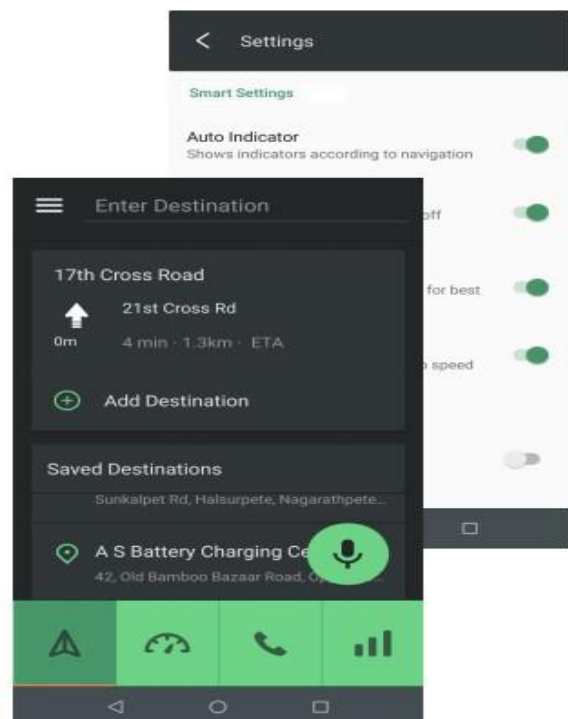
Settings

Smart Settings

Auto Indicator
Shows indicators according to navigation

off

for best

speed

Enter Destination

17th Cross Road

21st Cross Rd

0m

4 min · 1.3km · ETA

Add Destination

Saved Destinations

Sunkalpet Rd, Halsurpete, Nagarathpete...

A S Battery Charging Ce

42, Old Bamboo Bazaar Road, O